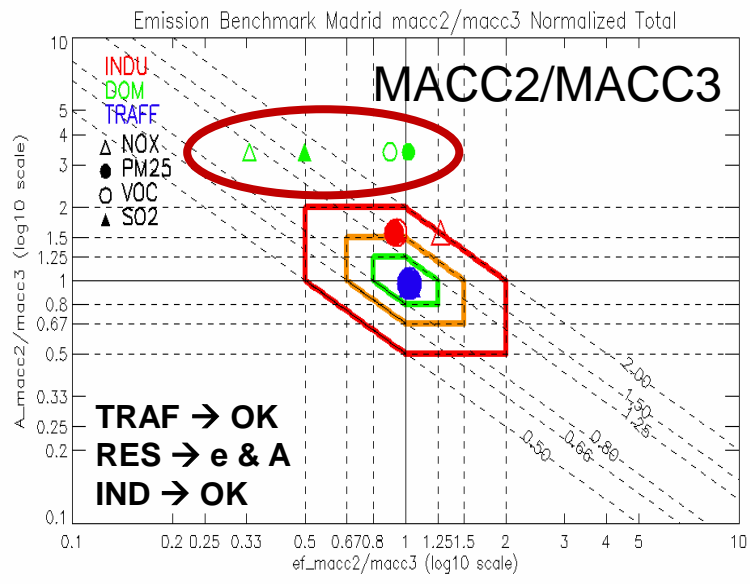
Emission Benchmark Madrid macc2/macc3 Normalized Total

INDU
DOM
TRAFF
NOX
PM25
VOC
SO2

MACC2/MACC3

TRAF → OK
RES → e & A
IND → OK

2.00
1.50
1.25
0.80
0.66
0.50

A_macc2/macc3 (log10 scale)

10
5
4
3
2
1.5
1.25
1
0.8
0.67
0.5
0.33
0.25
0.2
0.1

0.1 0.2 0.25 0.33 0.5 0.67 0.8 1 1.25 1.5 2 3 4 5 10

ef_macc2/macc3 (log10 scale)